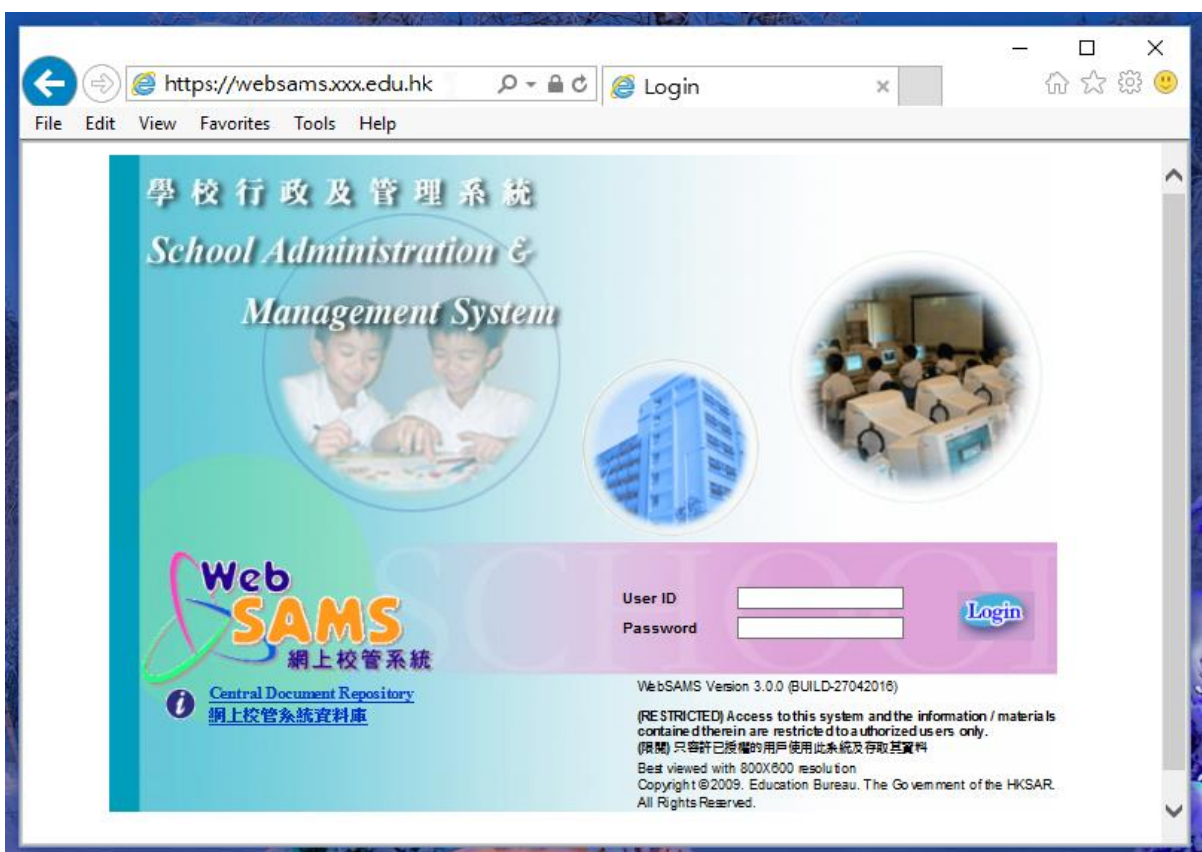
https://websams.xxx.edu.hk

Login

File Edit View Favorites Tools Help

學校行政及管理系統
School Administration & Management System

Web SAMS
網上校管系統

User ID
Password
Login

Central Document Repository
網上校管系統資料庫

WebSAMS Version 3.0.0 (BUILD-27042016)

(RESTRICTED) Access to this system and the information / materials contained therein are restricted to authorized users only.
(限閱) 只容許已授權的用戶使用此系統及存取其資料

Best viewed with 800X600 resolution
Copyright ©2009. Education Bureau. The Government of the HKSAR. All Rights Reserved.